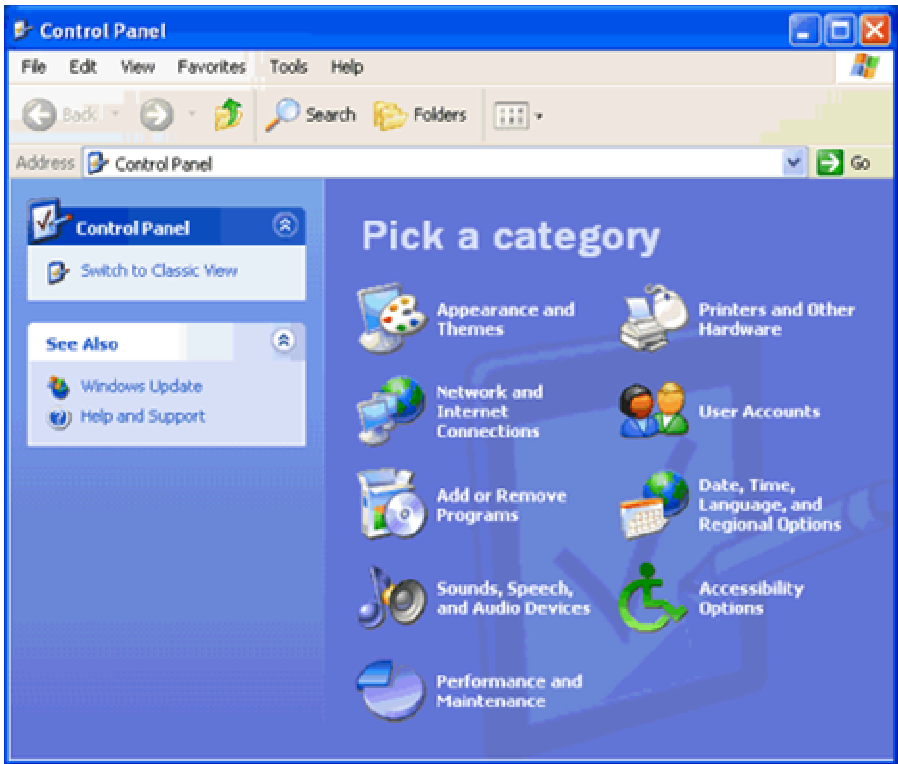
Control Panel

File Edit View Favorites Tools Help

Back Search Folders

Address Control Panel Go

Control Panel

Switch to Classic View

See Also

Windows Update

Help and Support

Pick a category

Appearance and Themes

Printers and Other Hardware

Network and Internet Connections

User Accounts

Add or Remove Programs

Date, Time, Language, and Regional Options

Sounds, Speech, and Audio Devices

Accessibility Options

Performance and Maintenance